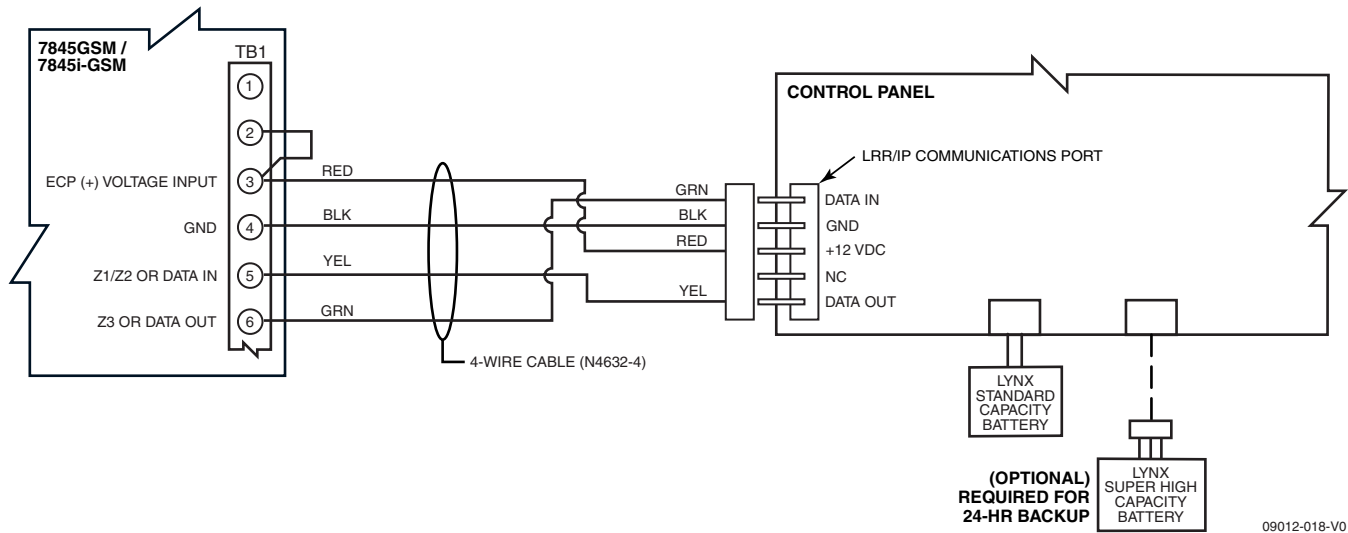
7845GSM /
7845i-GSM

TB1

1
2
ECP (+) VOLTAGE INPUT 3
GND 4
Z1/Z2 OR DATA IN 5
Z3 OR DATA OUT 6

RED
BLK
YEL
GRN

4-WIRE CABLE (N4632-4)

GRN
BLK
RED
YEL

CONTROL PANEL

LRR/IP COMMUNICATIONS PORT

DATA IN
GND
+12 VDC
NC
DATA OUT

LYNX STANDARD CAPACITY BATTERY

(OPTIONAL) REQUIRED FOR 24-HR BACKUP

LYNX SUPER HIGH CAPACITY BATTERY

09012-018-V0